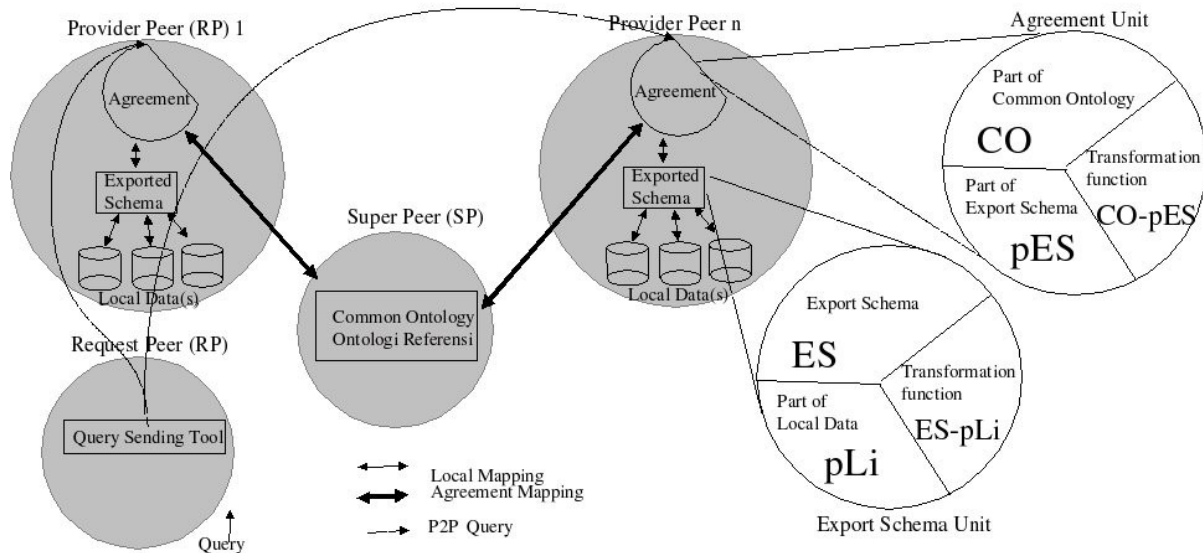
Provider Peer (RP) 1

Agreement

Exported Schema

Local Data(s)

Request Peer (RP)

Query Sending Tool

Query

Super Peer (SP)

Common Ontology
Ontologi Referensi

Provider Peer n

Agreement

Exported Schema

Local Data(s)

Agreement Unit

Part of Common Ontology

CO

Transformation function

Part of Export Schema

CO-pES

pES

Export Schema

ES

Transformation function

Part of Local Data

ES-pLi

pLi

Export Schema Unit

Local Mapping
Agreement Mapping
P2P Query